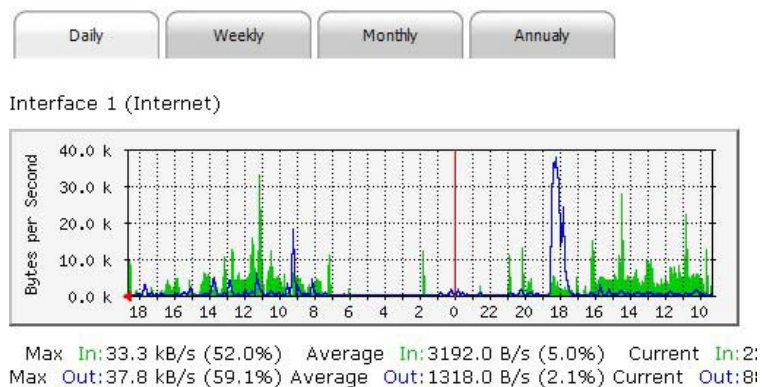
Daily Weekly Monthly Annualy

Interface 1 (Internet)

40.0 k
30.0 k
20.0 k
10.0 k
0.0 k

Bytes per Second

18 16 14 12 10 8 6 4 2 0 22 20 18 16 14 12 10

Max In:33.3 kB/s (52.0%) Average In:3192.0 B/s (5.0%) Current In:2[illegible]
Max Out:37.8 kB/s (59.1%) Average Out:1318.0 B/s (2.1%) Current Out:8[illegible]